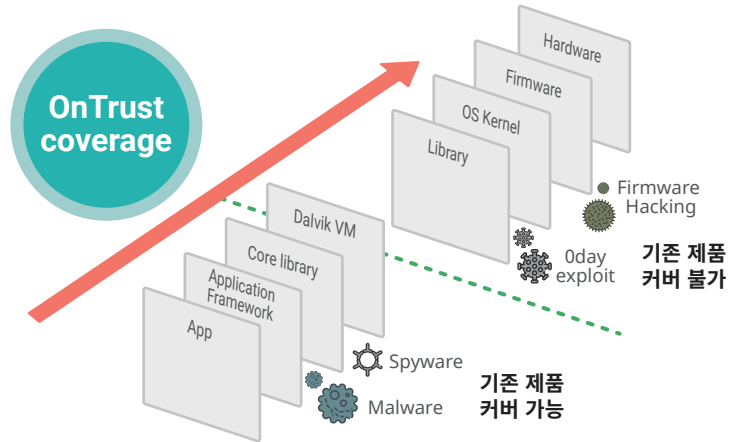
OnTrust coverage

Hardware

Firmware

OS Kernel

Library

Firmware Hacking

0day exploit

기존 제품 커버 불가

Dalvik VM

Core library

Application Framework

App

Spyware

Malware

기존 제품 커버 가능